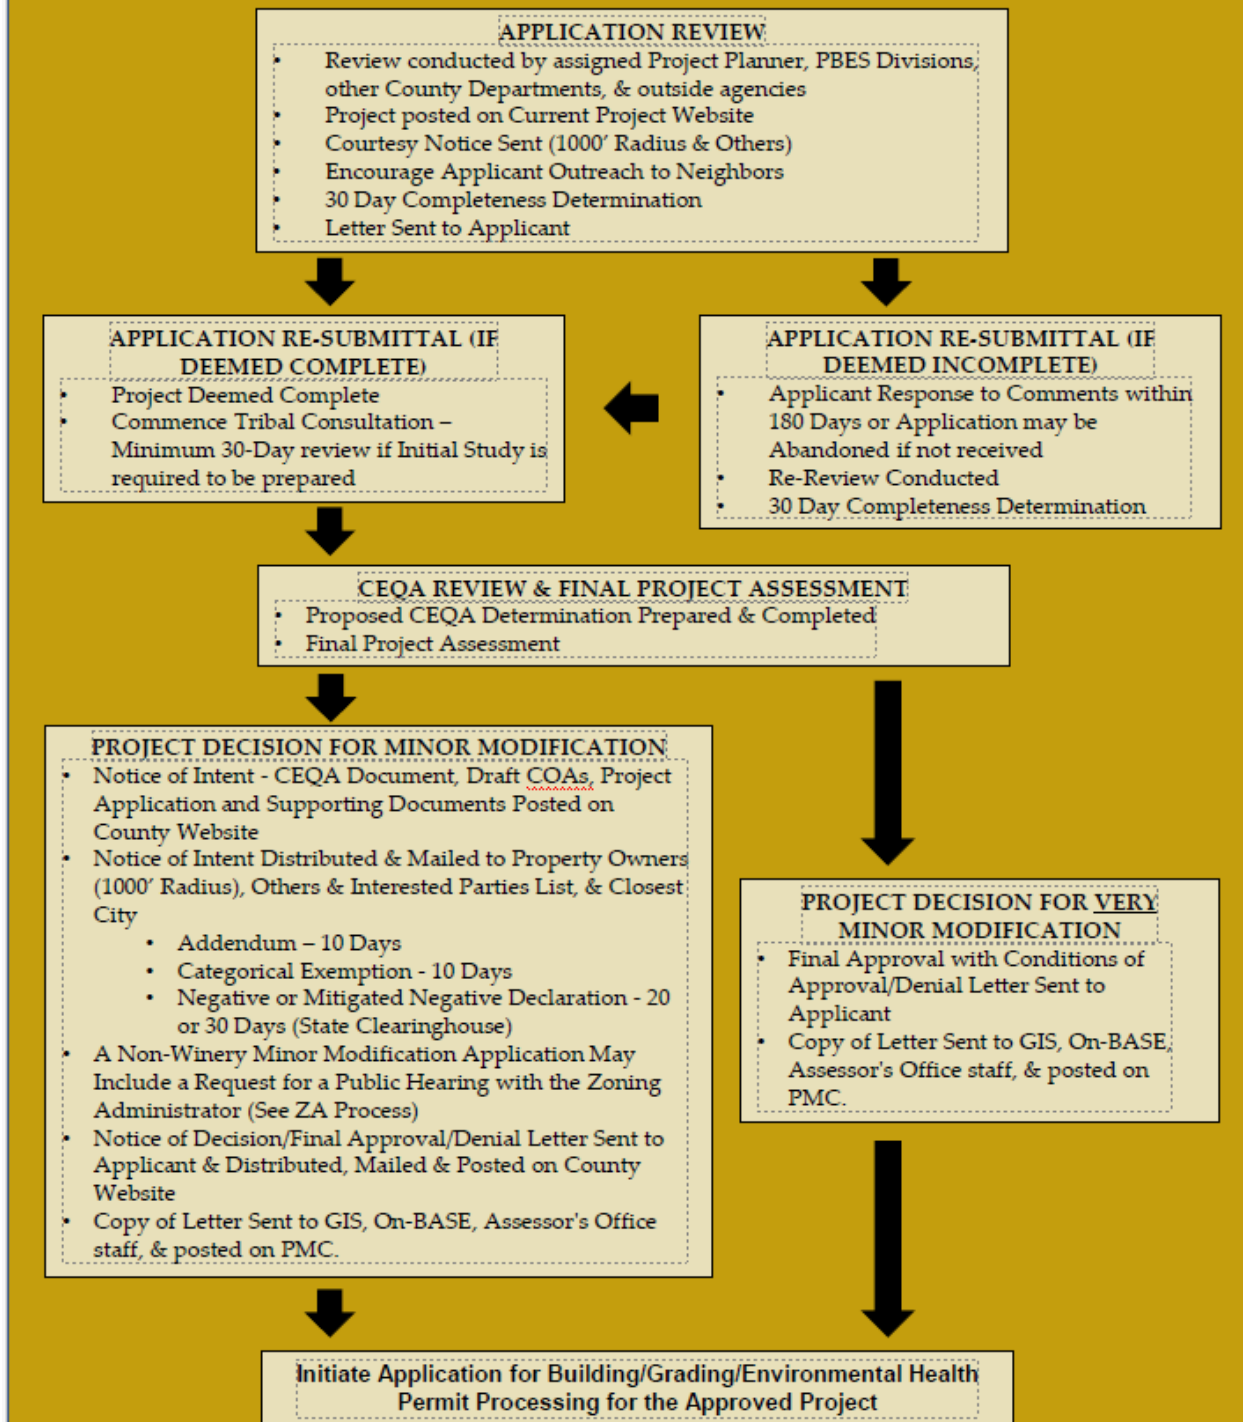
APPLICATION REVIEW

- Review conducted by assigned Project Planner, PBES Divisions, other County Departments, & outside agencies
- Project posted on Current Project Website
- Courtesy Notice Sent (1000' Radius & Others)
- Encourage Applicant Outreach to Neighbors
- 30 Day Completeness Determination
- Letter Sent to Applicant

APPLICATION RE-SUBMITTAL (IF DEEMED COMPLETE)

- Project Deemed Complete
- Commence Tribal Consultation – Minimum 30-Day review if Initial Study is required to be prepared

APPLICATION RE-SUBMITTAL (IF DEEMED INCOMPLETE)

- Applicant Response to Comments within 180 Days or Application may be Abandoned if not received
- Re-Review Conducted
- 30 Day Completeness Determination

CEQA REVIEW & FINAL PROJECT ASSESSMENT

- Proposed CEQA Determination Prepared & Completed
- Final Project Assessment

PROJECT DECISION FOR MINOR MODIFICATION

- Notice of Intent - CEQA Document, Draft COAs, Project Application and Supporting Documents Posted on County Website
- Notice of Intent Distributed & Mailed to Property Owners (1000' Radius), Others & Interested Parties List, & Closest City
  - Addendum – 10 Days
  - Categorical Exemption - 10 Days
  - Negative or Mitigated Negative Declaration - 20 or 30 Days (State Clearinghouse)
- A Non-Winery Minor Modification Application May Include a Request for a Public Hearing with the Zoning Administrator (See ZA Process)
- Notice of Decision/Final Approval/Denial Letter Sent to Applicant & Distributed, Mailed & Posted on County Website
- Copy of Letter Sent to GIS, On-BASE, Assessor's Office staff, & posted on PMC.

PROJECT DECISION FOR VERY MINOR MODIFICATION

- Final Approval with Conditions of Approval/Denial Letter Sent to Applicant
- Copy of Letter Sent to GIS, On-BASE, Assessor's Office staff, & posted on PMC.

Initiate Application for Building/Grading/Environmental Health Permit Processing for the Approved Project